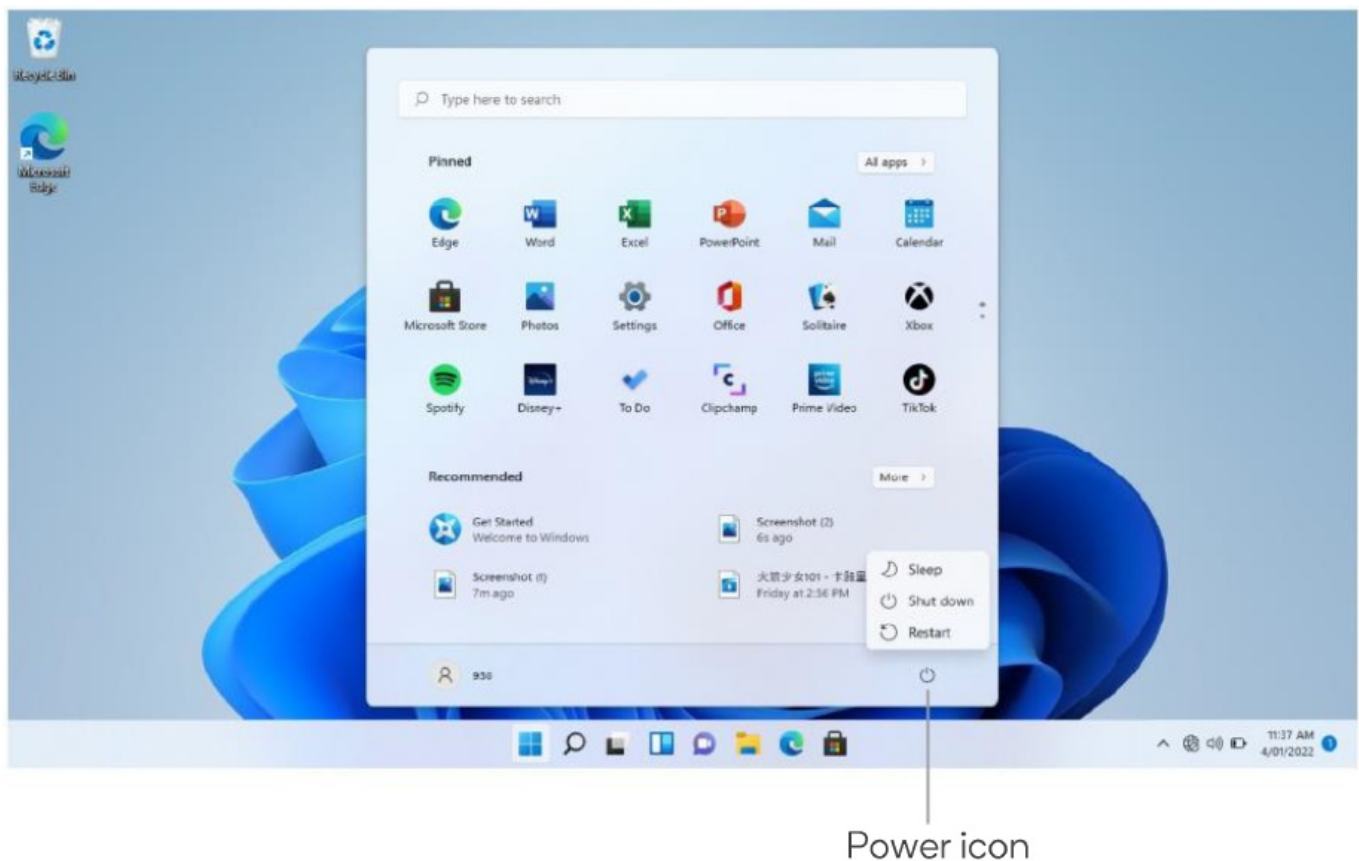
Recycle Bin

Microsoft Edge

Type here to search

Pinned

All apps >

Edge
Word
Excel
PowerPoint
Mail
Calendar

Microsoft Store
Photos
Settings
Office
Solitaire
Xbox

Spotify
Disney+
To Do
Clipchamp
Prime Video
TikTok

Recommended

More >

Get Started
Welcome to Windows

Screenshot (2)
6s ago

Screenshot (1)
7m ago

大苗少女101 - 卡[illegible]
Friday at 2:56 PM

Sleep
Shut down
Restart

930

11:37 AM
4/01/2022

Power icon